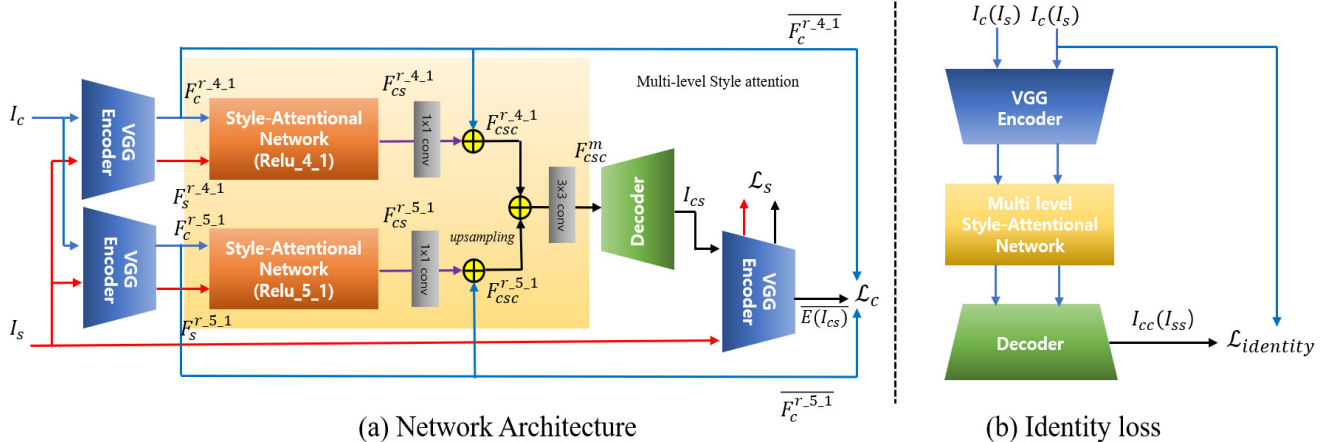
$\overline{F_c^{r\_4\_1}}$

$I_c$

VGG Encoder

$F_c^{r\_4\_1}$

Style-Attentional Network (Relu_4_1)

$F_{cs}^{r\_4\_1}$

1x1 conv

$F_{csc}^{r\_4\_1}$

Multi-level Style attention

$F_{csc}^{m}$

3x3 conv

Decoder

$I_{cs}$

$\mathcal{L}_s$

$F_s^{r\_4\_1}$

VGG Encoder

$F_c^{r\_5\_1}$

Style-Attentional Network (Relu_5_1)

$F_{cs}^{r\_5\_1}$

1x1 conv

upsampling

$F_{csc}^{r\_5\_1}$

VGG Encoder

$\overline{E(I_{cs})}$

$\mathcal{L}_c$

$I_s$

$F_s^{r\_5\_1}$

$\overline{F_c^{r\_5\_1}}$

(a) Network Architecture

$I_c(I_s)$ $I_c(I_s)$

VGG Encoder

Multi level Style-Attentional Network

Decoder

$I_{cc}(I_{ss})$

$\mathcal{L}_{identity}$

(b) Identity loss